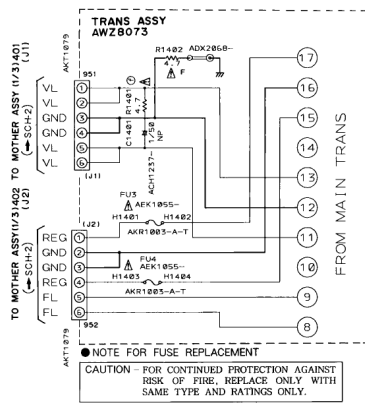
TRANS ASSY
AWZ8073

AKT1079
951
TO MOTHER ASSY (1/3) 401 (J1)
(← SCH-2)
VL ①
VL ②
GND ③
GND ④
VL ⑤
VL ⑥
(J1)

R1402 ADX2068-
4.7
F
R1401
4.7
C1401
1/50 NP
ACH1237-

FU3
AEK1055-
H1401 H1402
AKR1003-A-T

FU4
AEK1055-
H1403 H1404
AKR1003-A-T

TO MOTHER ASSY (1/3) 402 (J2)
(← SCH-2)
(J2)
REG ①
GND ②
GND ③
REG ④
FL ⑤
FL ⑥
AKT1079
952

17
16
15
14
13
12
11
10
9
8

FROM MAIN TRANS

● NOTE FOR FUSE REPLACEMENT

CAUTION - FOR CONTINUED PROTECTION AGAINST RISK OF FIRE, REPLACE ONLY WITH SAME TYPE AND RATINGS ONLY.